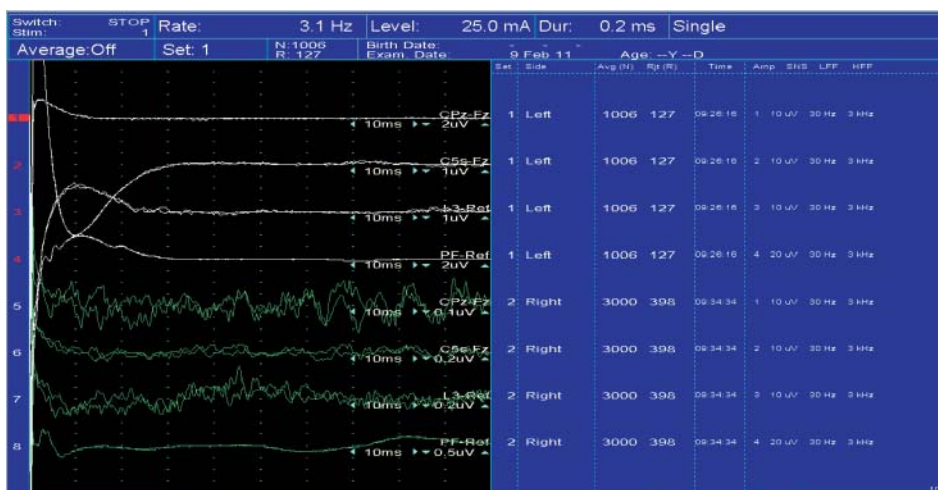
Switch: Stim: STOP 1 Rate: 3.1 Hz Level: 25.0 mA Dur: 0.2 ms Single

Average:Off Set: 1 N:1006 R: 127 Birth Date: Exam. Date: 9 Feb 11 Age: --Y --D

1 CPz-Fz 10ms 2uV
2 C5s-Fz 10ms 1uV
3 L3-Ref 10ms 1uV
4 PF-Ref 10ms 2uV
5 CPz-Fz 10ms 0.1uV
6 C5s-Fz 10ms 0.2uV
7 L3-Ref 10ms 0.2uV
8 PF-Ref 10ms 0.5uV

| Set | Side | Avg (N) | Rjt (R) | Time | Amp | SNS | LFF | HFF |
|---|---|---|---|---|---|---|---|---|
| 1 | Left | 1006 | 127 | 09:26:16 | 1 | 10 uV | 30 Hz | 3 kHz |
| 1 | Left | 1006 | 127 | 09:26:16 | 2 | 10 uV | 30 Hz | 3 kHz |
| 1 | Left | 1006 | 127 | 09:26:16 | 3 | 10 uV | 30 Hz | 3 kHz |
| 1 | Left | 1006 | 127 | 09:26:16 | 4 | 20 uV | 30 Hz | 3 kHz |
| 2 | Right | 3000 | 398 | 09:34:34 | 1 | 10 uV | 30 Hz | 3 kHz |
| 2 | Right | 3000 | 398 | 09:34:34 | 2 | 10 uV | 30 Hz | 3 kHz |
| 2 | Right | 3000 | 398 | 09:34:34 | 3 | 10 uV | 30 Hz | 3 kHz |
| 2 | Right | 3000 | 398 | 09:34:34 | 4 | 20 uV | 30 Hz | 3 kHz |